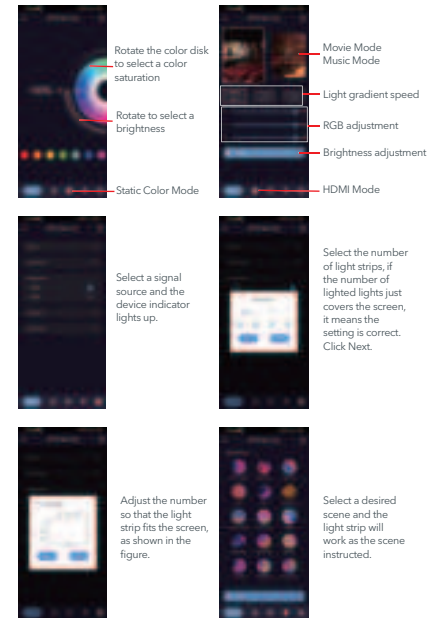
Rotate the color disk to select a color saturation

Rotate to select a brightness

Static Color Mode

Movie Mode
Music Mode

Light gradient speed

RGB adjustment

Brightness adjustment

HDMI Mode

Select a signal source and the device indicator lights up.

Select the number of light strips, if the number of lighted lights just covers the screen, it means the setting is correct. Click Next.

Adjust the number so that the light strip fits the screen, as shown in the figure.

Select a desired scene and the light strip will work as the scene instructed.